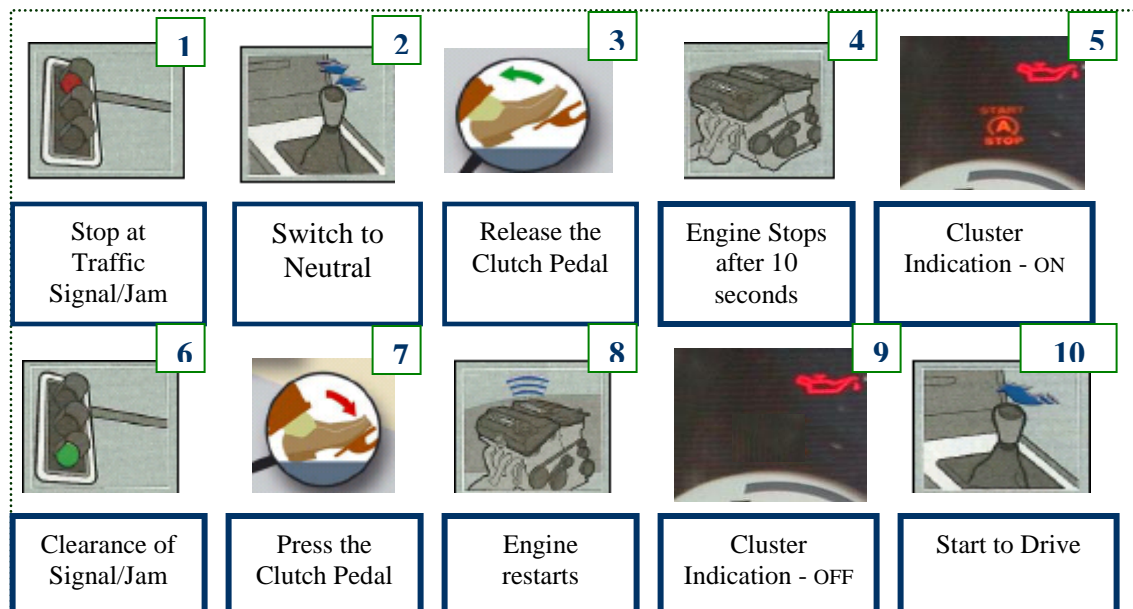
1

Stop at Traffic Signal/Jam

2

Switch to Neutral

3

Release the Clutch Pedal

4

Engine Stops after 10 seconds

5

START
A
STOP

Cluster Indication - ON

6

Clearance of Signal/Jam

7

Press the Clutch Pedal

8

Engine restarts

9

Cluster Indication - OFF

10

Start to Drive